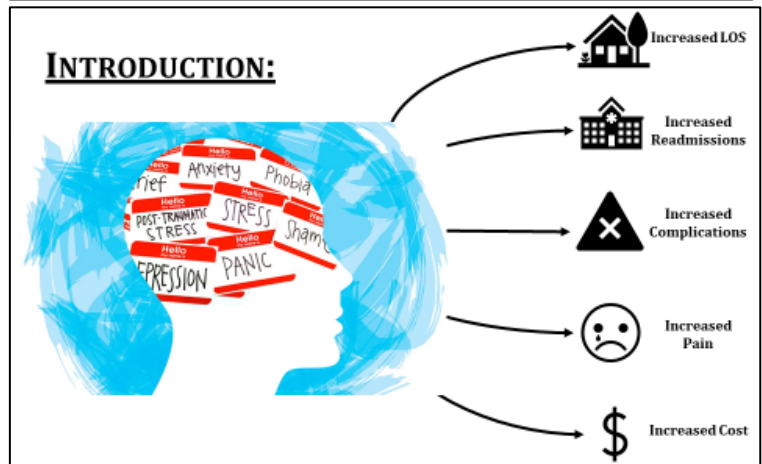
INTRODUCTION:

Hello
Hello
Hello
rief
Anxiety
Phobia
Hello
POST-TRAUMATIC STRESS
STRESS
Shame
Hello
Hello
EPRESSION
PANIC

Increased LOS

Increased Readmissions

Increased Complications

Increased Pain

Increased Cost